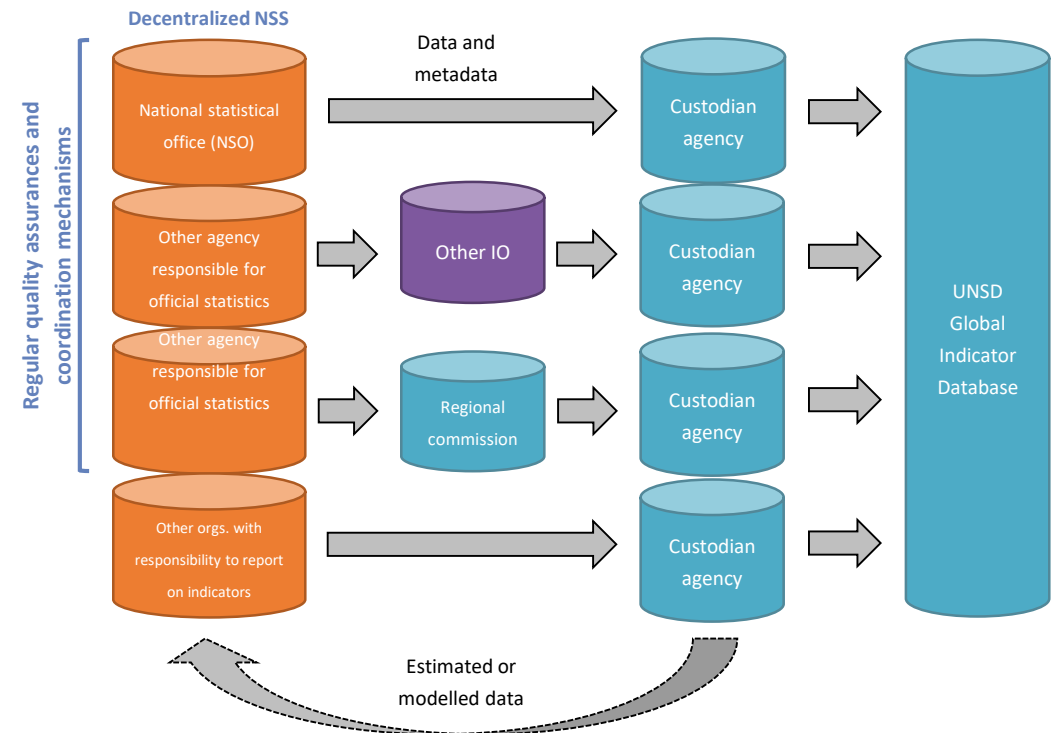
Decentralized NSS

Regular quality assurances and coordination mechanisms

National statistical office (NSO)

Data and metadata

Custodian agency

Other agency responsible for official statistics

Other IO

Custodian agency

Other agency responsible for official statistics

Regional commission

Custodian agency

Other orgs. with responsibility to report on indicators

Custodian agency

UNSD Global Indicator Database

Estimated or modelled data